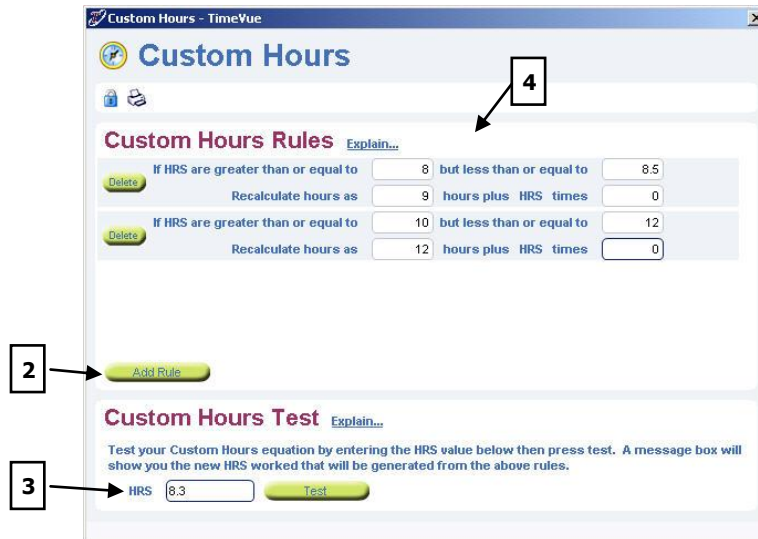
Custom Hours - TimeVue

Custom Hours

4

Custom Hours Rules Explain...

Delete If HRS are greater than or equal to 8 but less than or equal to 8.5
Recalculate hours as 9 hours plus HRS times 0

Delete If HRS are greater than or equal to 10 but less than or equal to 12
Recalculate hours as 12 hours plus HRS times 0

2

Add Rule

Custom Hours Test Explain...

Test your Custom Hours equation by entering the HRS value below then press test. A message box will show you the new HRS worked that will be generated from the above rules.

3

HRS 8.3 Test